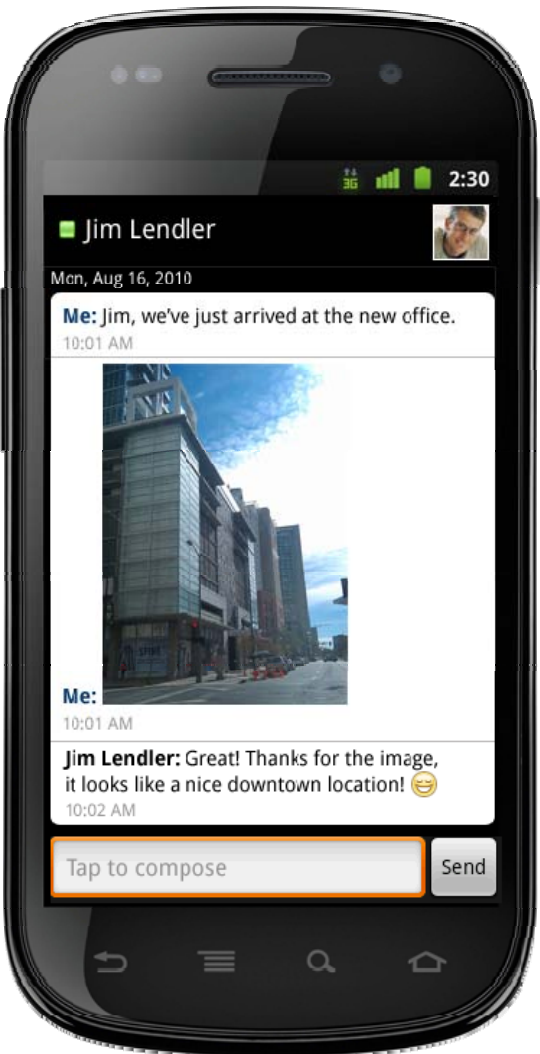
3G 2:30

Jim Lendler

Mon, Aug 16, 2010

Me: Jim, we've just arrived at the new office.
10:01 AM

Me:
10:01 AM

Jim Lendler: Great! Thanks for the image, it looks like a nice downtown location! 😄
10:02 AM

Tap to compose

Send